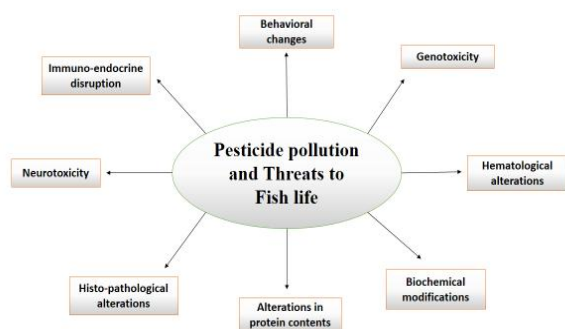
Pesticide pollution and Threats to Fish life

Behavioral changes

Genotoxicity

Hematological alterations

Biochemical modifications

Alterations in protein contents

Histo-pathological alterations

Neurotoxicity

Immuno-endocrine disruption